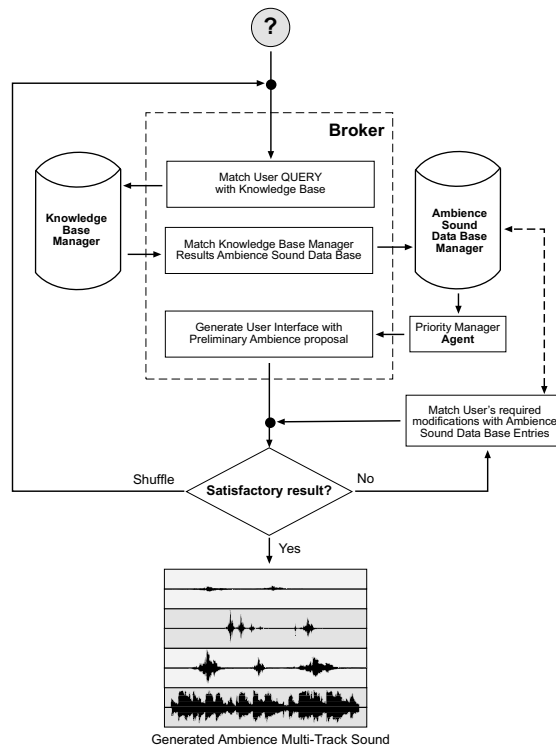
?

Broker

Match User QUERY with Knowledge Base

Knowledge Base Manager

Match Knowledge Base Manager Results Ambience Sound Data Base

Ambience Sound Data Base Manager

Generate User Interface with Preliminary Ambience proposal

Priority Manager Agent

Match User's required modifications with Ambience Sound Data Base Entries

Shuffle

Satisfactory result?

No

Yes

Generated Ambience Multi-Track Sound